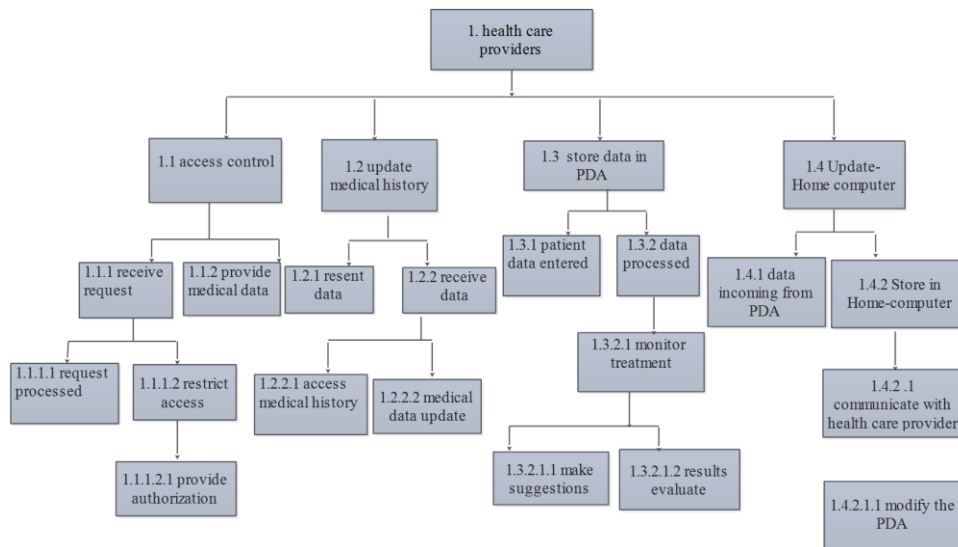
1. health care providers

1.1 access control

1.2 update medical history

1.3 store data in PDA

1.4 Update-Home computer

1.1.1 receive request

1.1.2 provide medical data

1.2.1 resent data

1.2.2 receive data

1.3.1 patient data entered

1.3.2 data processed

1.4.1 data incoming from PDA

1.4.2 Store in Home-computer

1.1.1.1 request processed

1.1.1.2 restrict access

1.2.2.1 access medical history

1.2.2.2 medical data update

1.3.2.1 monitor treatment

1.4.2 .1 communicate with health care provider

1.1.1.2.1 provide authorization

1.3.2.1.1 make suggestions

1.3.2.1.2 results evaluate

1.4.2.1.1 modify the PDA